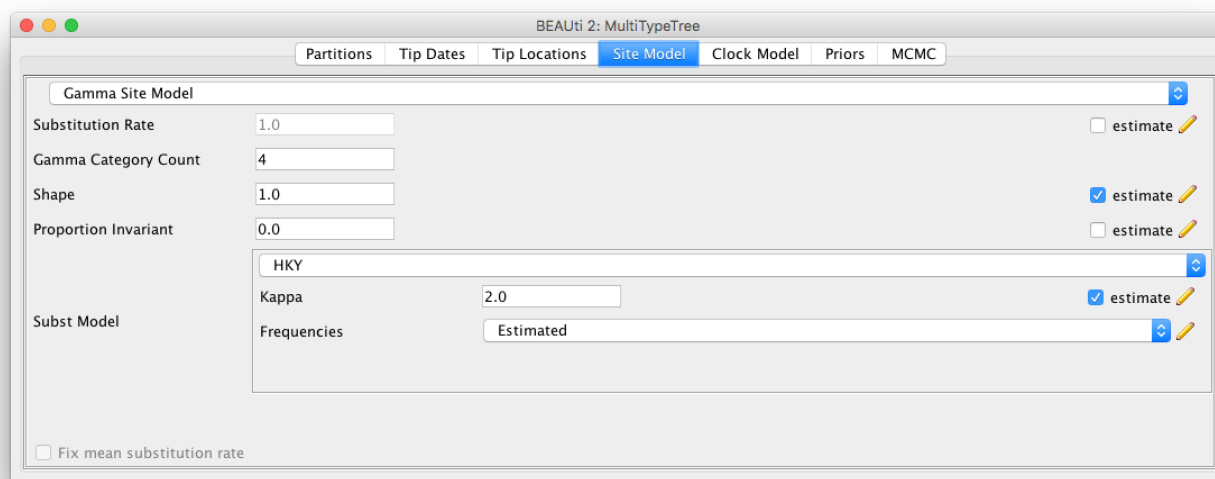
BEAUti 2: MultiTypeTree

Partitions | Tip Dates | Tip Locations | Site Model | Clock Model | Priors | MCMC

Gamma Site Model

Substitution Rate 1.0 estimate

Gamma Category Count 4

Shape 1.0 estimate

Proportion Invariant 0.0 estimate

HKY

Kappa 2.0 estimate

Subst Model

Frequencies Estimated

Fix mean substitution rate